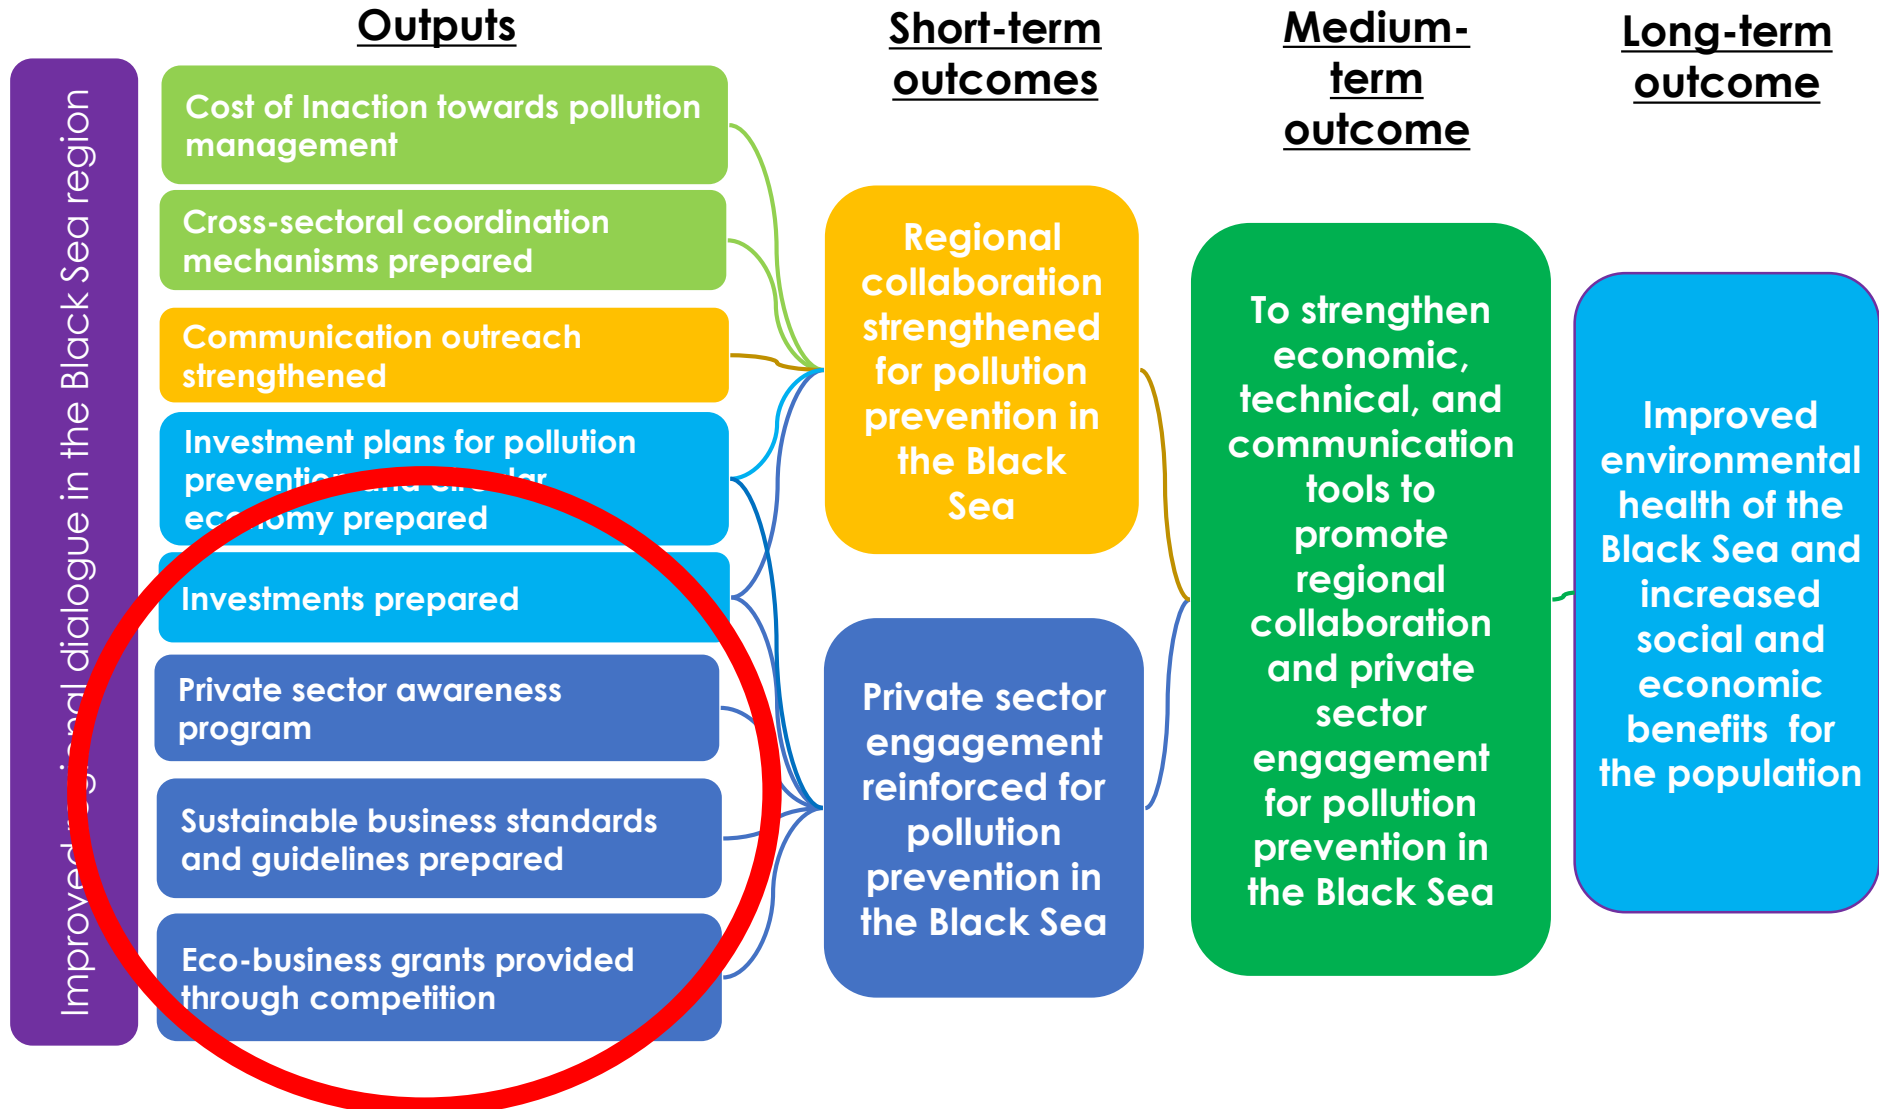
Improved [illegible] dialogue in the Black Sea region

Outputs

Cost of Inaction towards pollution management

Cross-sectoral coordination mechanisms prepared

Communication outreach strengthened

Investment plans for pollution prevention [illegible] economy prepared

Investments prepared

Private sector awareness program

Sustainable business standards and guidelines prepared

Eco-business grants provided through competition

Short-term outcomes

Regional collaboration strengthened for pollution prevention in the Black Sea

Private sector engagement reinforced for pollution prevention in the Black Sea

Medium-term outcome

To strengthen economic, technical, and communication tools to promote regional collaboration and private sector engagement for pollution prevention in the Black Sea

Long-term outcome

Improved environmental health of the Black Sea and increased social and economic benefits for the population